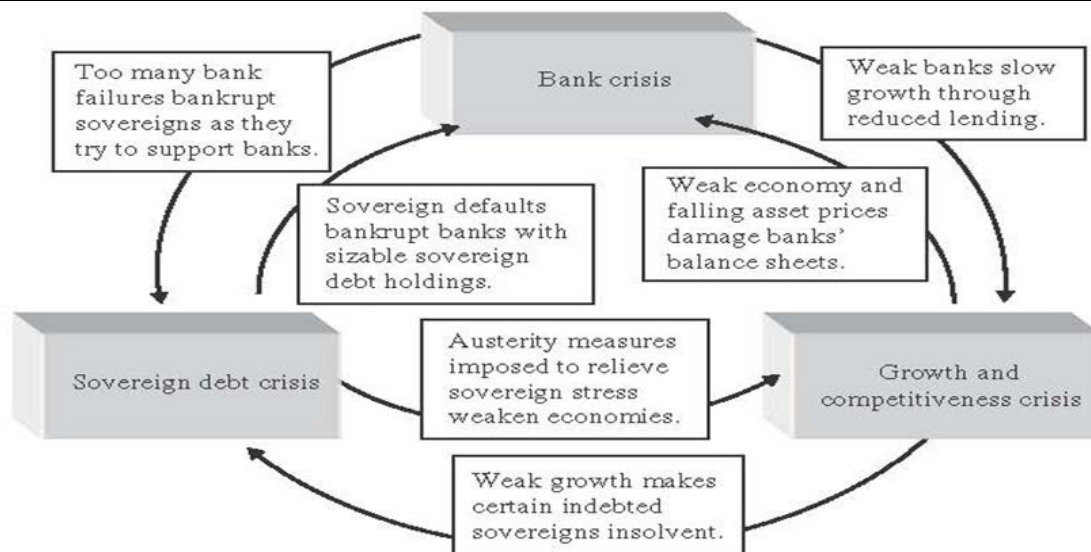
Bank crisis

Too many bank failures bankrupt sovereigns as they try to support banks.

Weak banks slow growth through reduced lending.

Sovereign defaults bankrupt banks with sizable sovereign debt holdings.

Weak economy and falling asset prices damage banks' balance sheets.

Sovereign debt crisis

Austerity measures imposed to relieve sovereign stress weaken economies.

Growth and competitiveness crisis

Weak growth makes certain indebted sovereigns insolvent.